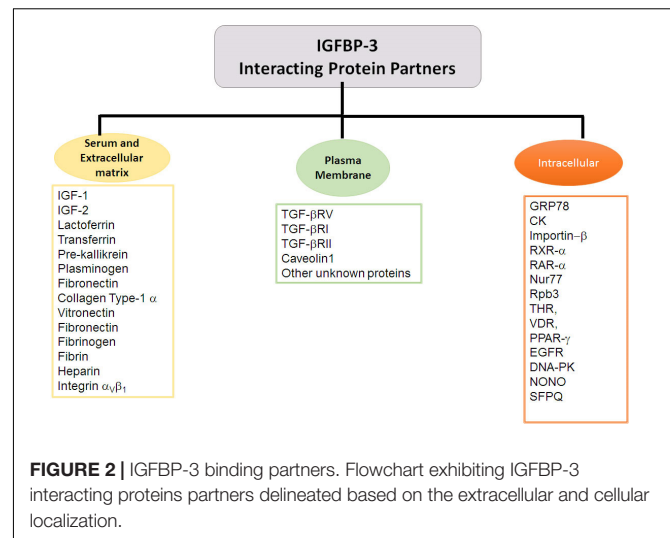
IGFBP-3
Interacting Protein Partners

Serum and Extracellular matrix

IGF-1
IGF-2
Lactoferrin
Transferrin
Pre-kallikrein
Plasminogen
Fibronectin
Collagen Type-1 $\alpha$
Vitronectin
Fibronectin
Fibrinogen
Fibrin
Heparin
Integrin $\alpha_V\beta_1$

Plasma Membrane

TGF-$\beta$RV
TGF-$\beta$RI
TGF-$\beta$RII
Caveolin1
Other unknown proteins

Intracellular

GRP78
CK
Importin-$\beta$
RXR-$\alpha$
RAR-$\alpha$
Nur77
Rpb3
THR,
VDR,
PPAR-$\gamma$
EGFR
DNA-PK
NONO
SFPQ

FIGURE 2 | IGFBP-3 binding partners. Flowchart exhibiting IGFBP-3 interacting proteins partners delineated based on the extracellular and cellular localization.